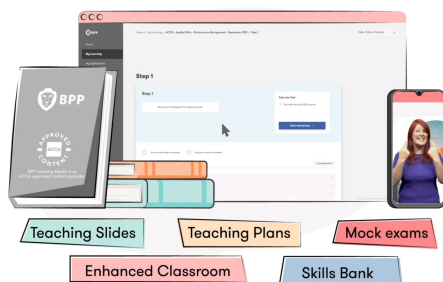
BPP

My Learning

Step 1

Step 1

Take the Test

Start assessment

BPP

APPROVED CONTENT

ACCA

BPP Learning Media is an ACCA approved content provider

Teaching Slides

Teaching Plans

Mock exams

Enhanced Classroom

Skills Bank